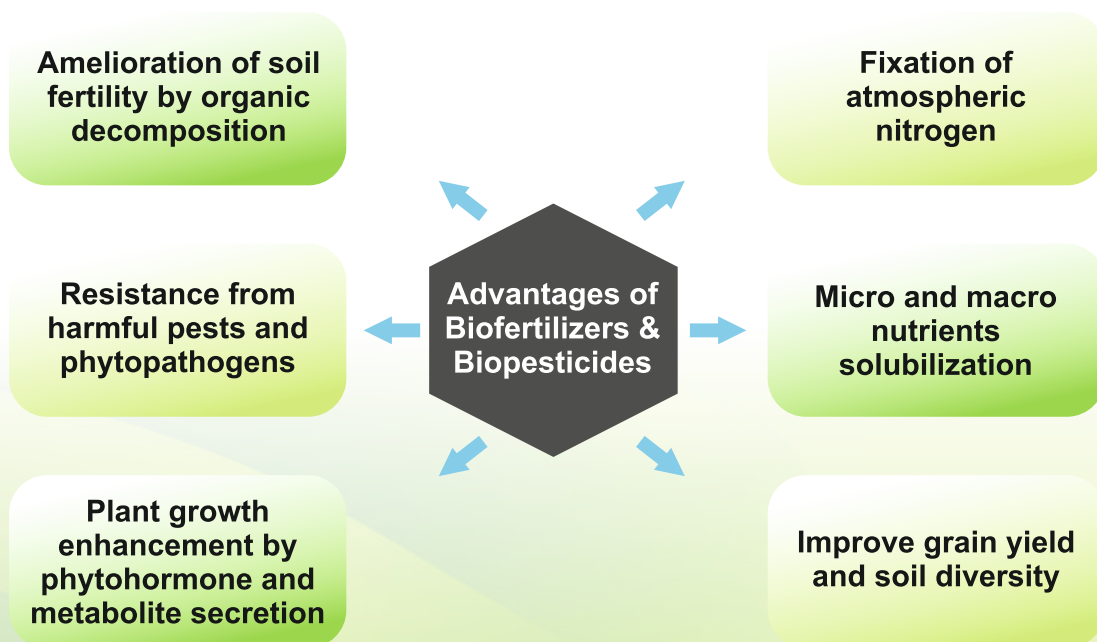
Amelioration of soil fertility by organic decomposition

Fixation of atmospheric nitrogen

Resistance from harmful pests and phytopathogens

Advantages of Biofertilizers & Biopesticides

Micro and macro nutrients solubilization

Plant growth enhancement by phytohormone and metabolite secretion

Improve grain yield and soil diversity